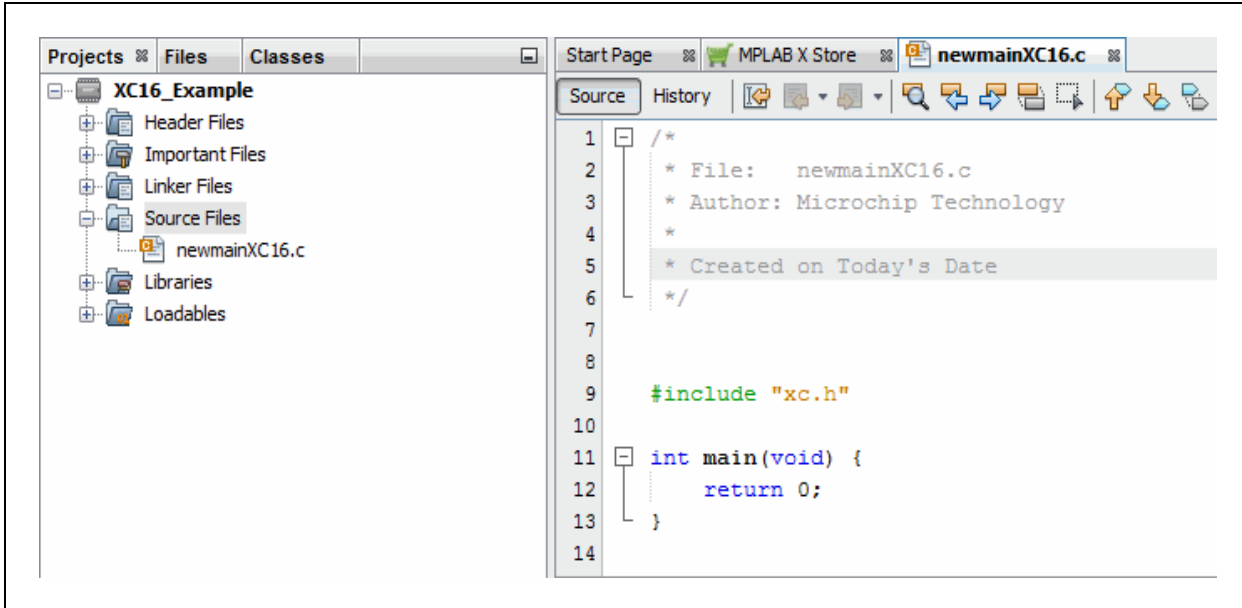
Projects Files Classes

XC16_Example
Header Files
Important Files
Linker Files
Source Files
newmainXC16.c
Libraries
Loadables

Start Page MPLAB X Store newmainXC16.c

Source History

```
1 /*
2  * File:   newmainXC16.c
3  * Author: Microchip Technology
4  *
5  * Created on Today's Date
6  */
7
8
9 #include "xc.h"
10
11 int main(void) {
12     return 0;
13 }
14
```